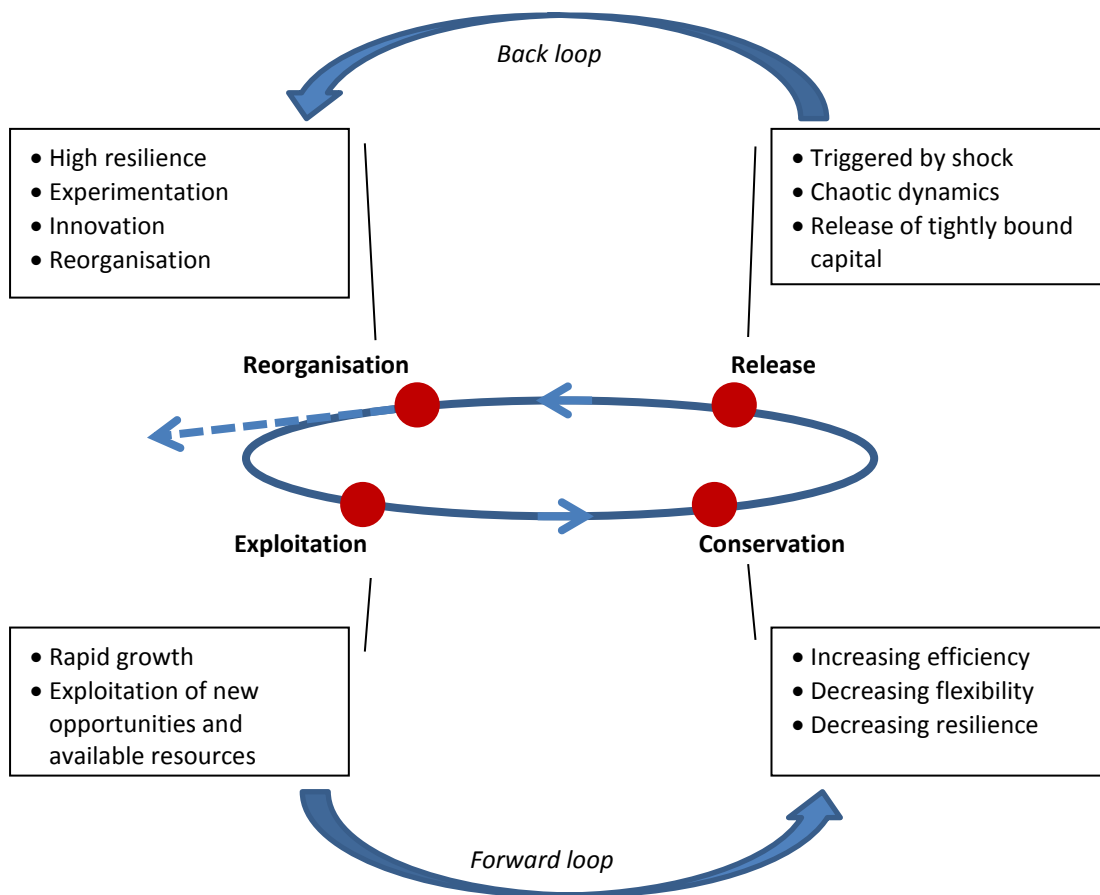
*Back loop*

• High resilience
• Experimentation
• Innovation
• Reorganisation

• Triggered by shock
• Chaotic dynamics
• Release of tightly bound capital

**Reorganisation**

**Release**

**Exploitation**

**Conservation**

• Rapid growth
• Exploitation of new opportunities and available resources

• Increasing efficiency
• Decreasing flexibility
• Decreasing resilience

*Forward loop*